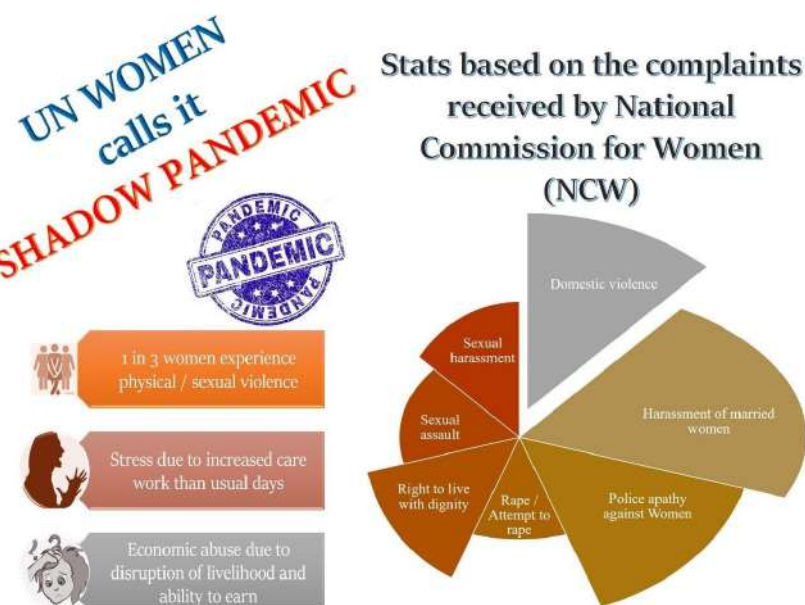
UN WOMEN calls it SHADOW PANDEMIC

PANDEMIC
PANDEMIC
PANDEMIC

1 in 3 women experience physical / sexual violence

Stress due to increased care work than usual days

Economic abuse due to disruption of livelihood and ability to earn

Stats based on the complaints received by National Commission for Women (NCW)

Domestic violence

Harassment of married women

Police apathy against Women

Rape / Attempt to rape

Right to live with dignity

Sexual assault

Sexual harassment